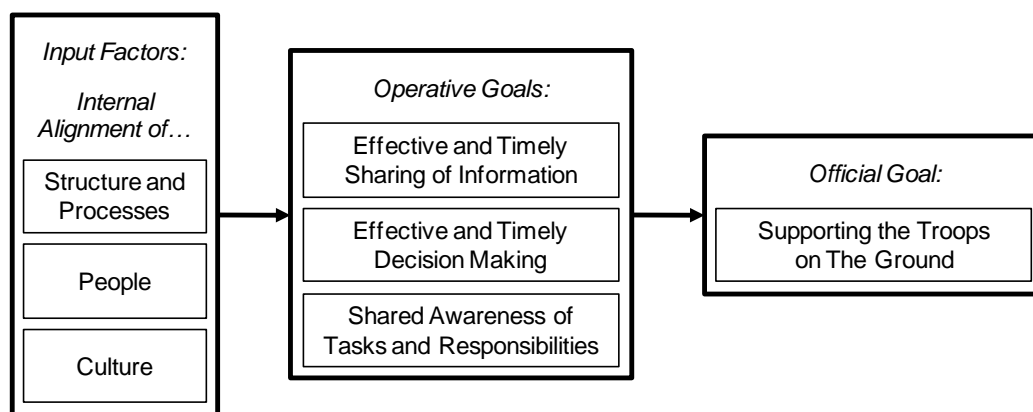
Input Factors:

Internal Alignment of…

Structure and Processes

People

Culture

Operative Goals:

Effective and Timely Sharing of Information

Effective and Timely Decision Making

Shared Awareness of Tasks and Responsibilities

Official Goal:

Supporting the Troops on The Ground